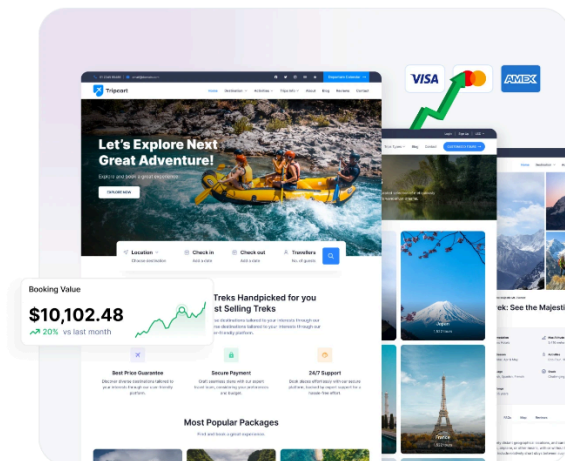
VISA
AMEX

Tripcart
Home Destinations Activities Tour Info Blog Reviews Contact

Let's Explore Next Great Adventure!
Explore and book a great experience.
EXPLORE NOW

Location
Check in
Add a date
Check out
Add a date
Travellers
No. of guests

Booking Value
$10,102.48
20% vs last month

Treks Handpicked for you
st Selling Treks

Best Price Guarantee
Secure Payment
24/7 Support

Most Popular Packages
Find and book a great experience.

Japan
France

ek: See the Majesti